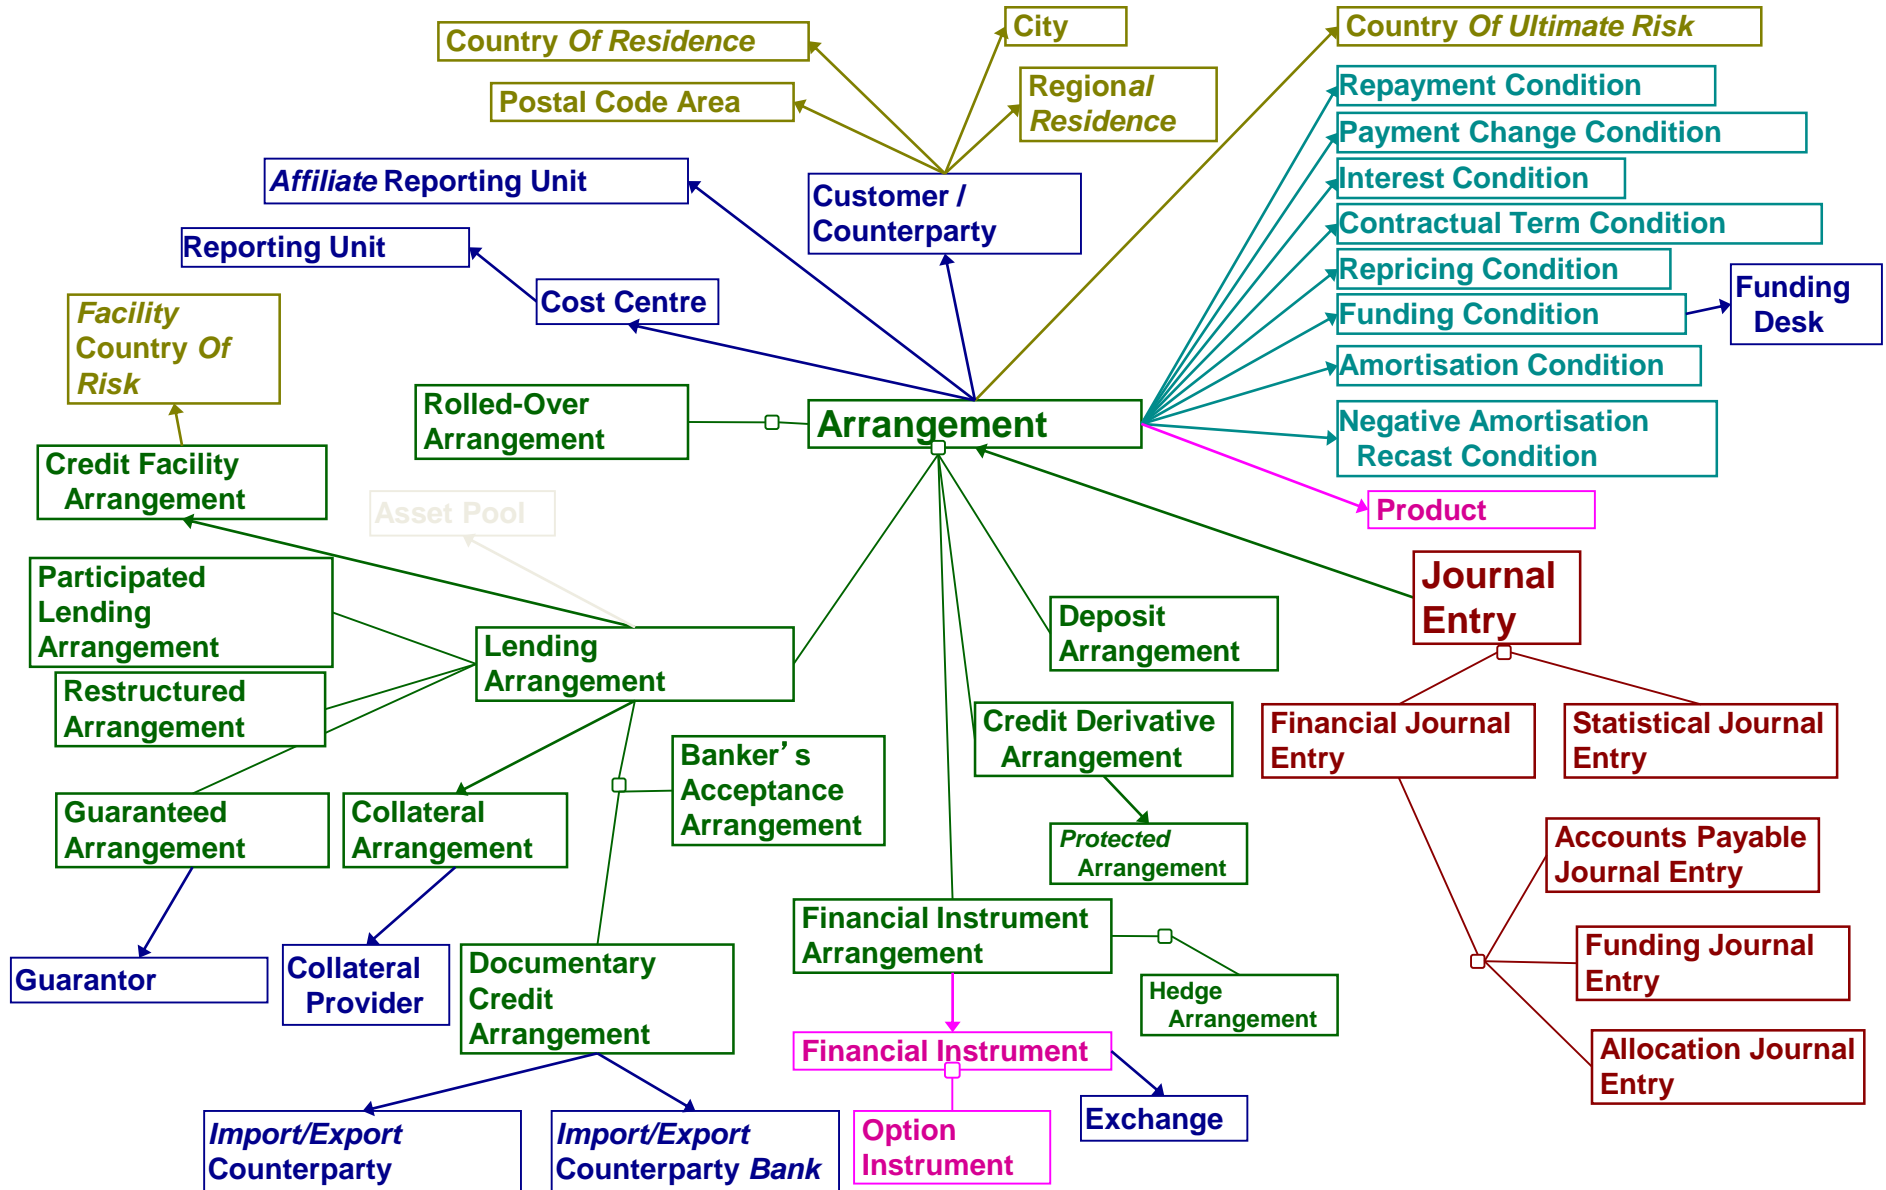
Country Of Residence

City

Country Of Ultimate Risk

Postal Code Area

Regional Residence

Repayment Condition

Payment Change Condition

Affiliate Reporting Unit

Customer / Counterparty

Interest Condition

Contractual Term Condition

Reporting Unit

Repricing Condition

Funding Desk

Cost Centre

Funding Condition

Facility Country Of Risk

Amortisation Condition

Rolled-Over Arrangement

Arrangement

Negative Amortisation Recast Condition

Credit Facility Arrangement

Product

Asset Pool

Journal Entry

Participated Lending Arrangement

Lending Arrangement

Deposit Arrangement

Restructured Arrangement

Credit Derivative Arrangement

Financial Journal Entry

Statistical Journal Entry

Banker' s Acceptance Arrangement

Guaranteed Arrangement

Collateral Arrangement

Protected Arrangement

Accounts Payable Journal Entry

Financial Instrument Arrangement

Guarantor

Collateral Provider

Documentary Credit Arrangement

Funding Journal Entry

Hedge Arrangement

Financial Instrument

Allocation Journal Entry

Exchange

Import/Export Counterparty

Import/Export Counterparty Bank

Option Instrument